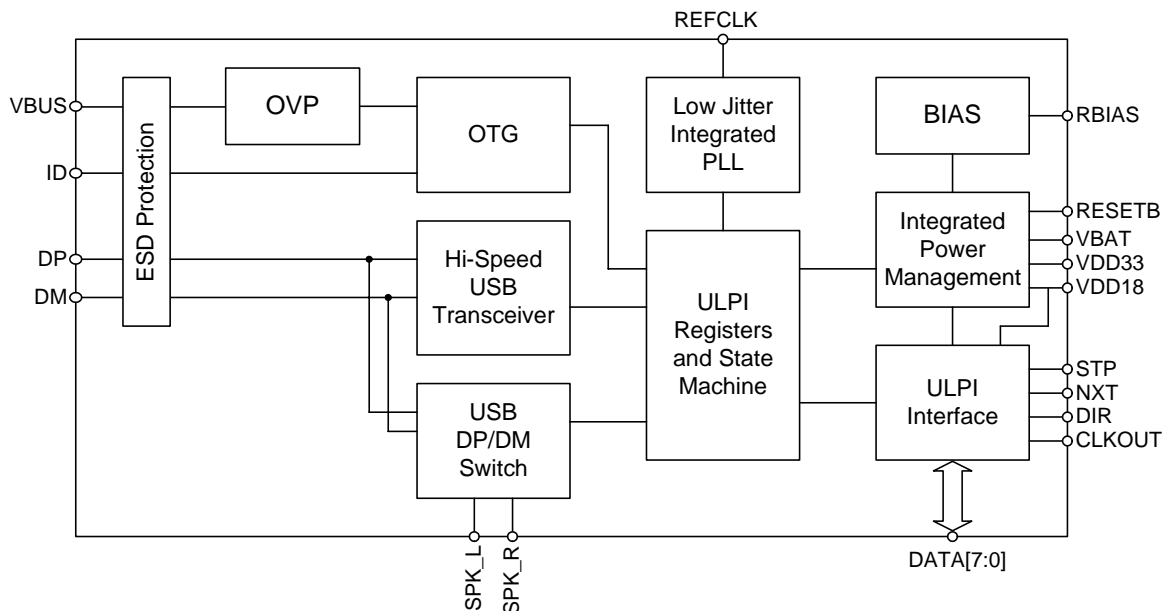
REFCLK

VBUS
ID
DP
DM

ESD Protection

OVP

OTG

Low Jitter Integrated PLL

BIAS

RBIAS

Hi-Speed USB Transceiver

ULPI Registers and State Machine

Integrated Power Management

RESETB
VBAT
VDD33
VDD18

USB DP/DM Switch

ULPI Interface

STP
NXT
DIR
CLKOUT

SPK_L
SPK_R

DATA[7:0]